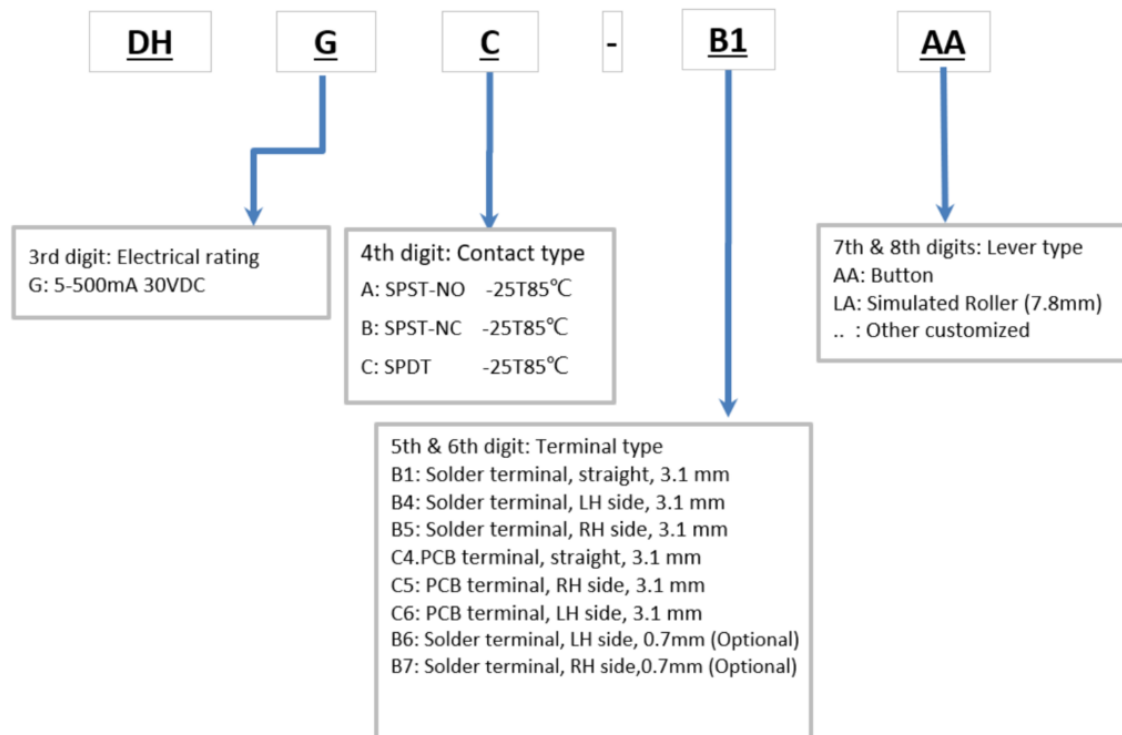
DH G C - B1 AA

3rd digit: Electrical rating
G: 5-500mA 30VDC

4th digit: Contact type
A: SPST-NO -25T85℃
B: SPST-NC -25T85℃
C: SPDT -25T85℃

7th & 8th digits: Lever type
AA: Button
LA: Simulated Roller (7.8mm)
.. : Other customized

5th & 6th digit: Terminal type
B1: Solder terminal, straight, 3.1 mm
B4: Solder terminal, LH side, 3.1 mm
B5: Solder terminal, RH side, 3.1 mm
C4.PCB terminal, straight, 3.1 mm
C5: PCB terminal, RH side, 3.1 mm
C6: PCB terminal, LH side, 3.1 mm
B6: Solder terminal, LH side, 0.7mm (Optional)
B7: Solder terminal, RH side,0.7mm (Optional)